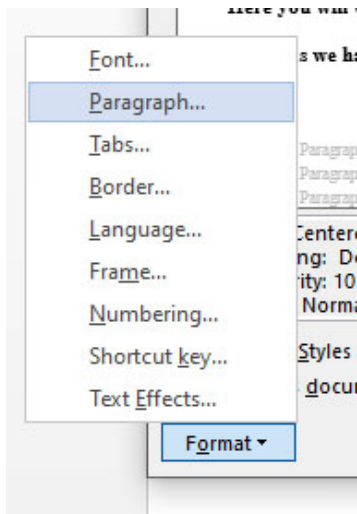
Here you will

s we ha

Font...
Paragraph...
Tabs...
Border...
Language...
Frame...
Numbering...
Shortcut key...
Text Effects...

Paragrap
Paragrap
Paragrap

Centere
ng: De
ity: 10
Norma

Styles
docu

Format ▾